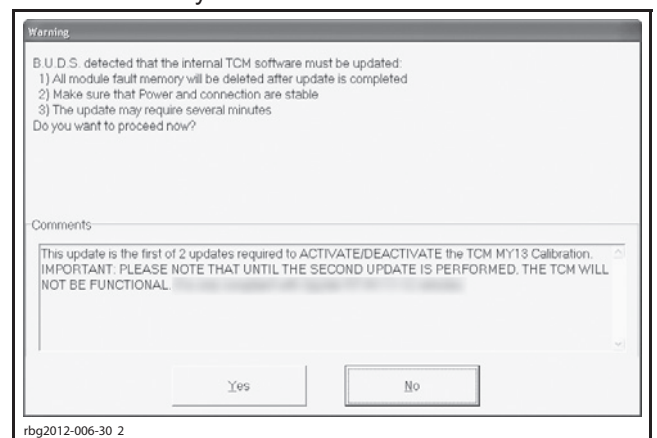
Warning

B.U.D.S. detected that the internal TCM software must be updated:
1) All module fault memory will be deleted after update is completed
2) Make sure that Power and connection are stable
3) The update may require several minutes
Do you want to proceed now?

Comments

This update is the first of 2 updates required to ACTIVATE/DEACTIVATE the TCM MY13 Calibration. IMPORTANT: PLEASE NOTE THAT UNTIL THE SECOND UPDATE IS PERFORMED, THE TCM WILL NOT BE FUNCTIONAL. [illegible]

Yes

No

rbg2012-006-30 2